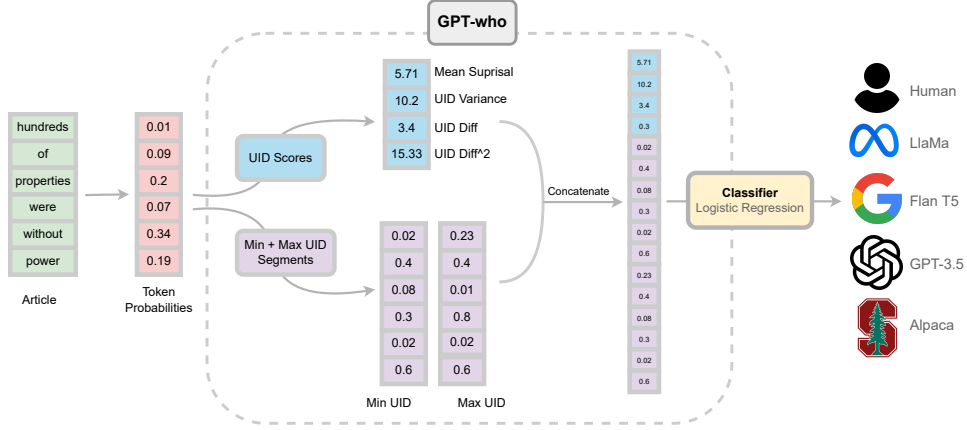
GPT-who

hundreds
of
properties
were
without
power

Article

0.01
0.09
0.2
0.07
0.34
0.19

Token Probabilities

UID Scores

Min + Max UID Segments

5.71 Mean Suprisal
10.2 UID Variance
3.4 UID Diff
15.33 UID Diff^2

| Min UID | Max UID |
|---|---|
| 0.02 | 0.23 |
| 0.4 | 0.4 |
| 0.08 | 0.01 |
| 0.3 | 0.8 |
| 0.02 | 0.02 |
| 0.6 | 0.6 |

Concatenate

5.71
10.2
3.4
0.3
0.02
0.4
0.08
0.3
0.02
0.6
0.23
0.4
0.08
0.3
0.02
0.6

Classifier
Logistic Regression

Human
LlaMa
Flan T5
GPT-3.5
Alpaca